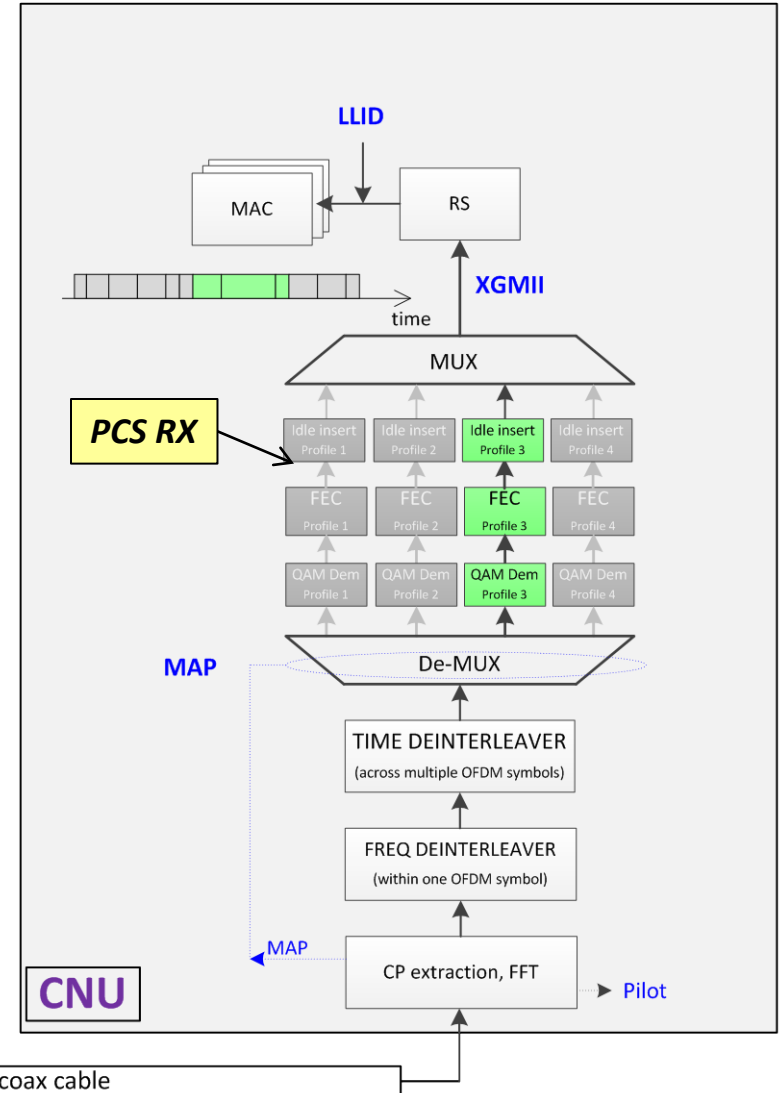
LLID

MAC

RS

XGMII

time

MUX

PCS RX

Idle insert
Profile 1

Idle insert
Profile 2

Idle insert
Profile 3

Idle insert
Profile 4

FEC
Profile 1

FEC
Profile 2

FEC
Profile 3

FEC
Profile 4

QAM Dem
Profile 1

QAM Dem
Profile 2

QAM Dem
Profile 3

QAM Dem
Profile 4

MAP

De-MUX

TIME DEINTERLEAVER
(across multiple OFDM symbols)

FREQ DEINTERLEAVER
(within one OFDM symbol)

MAP

CP extraction, FFT

Pilot

CNU

coax cable